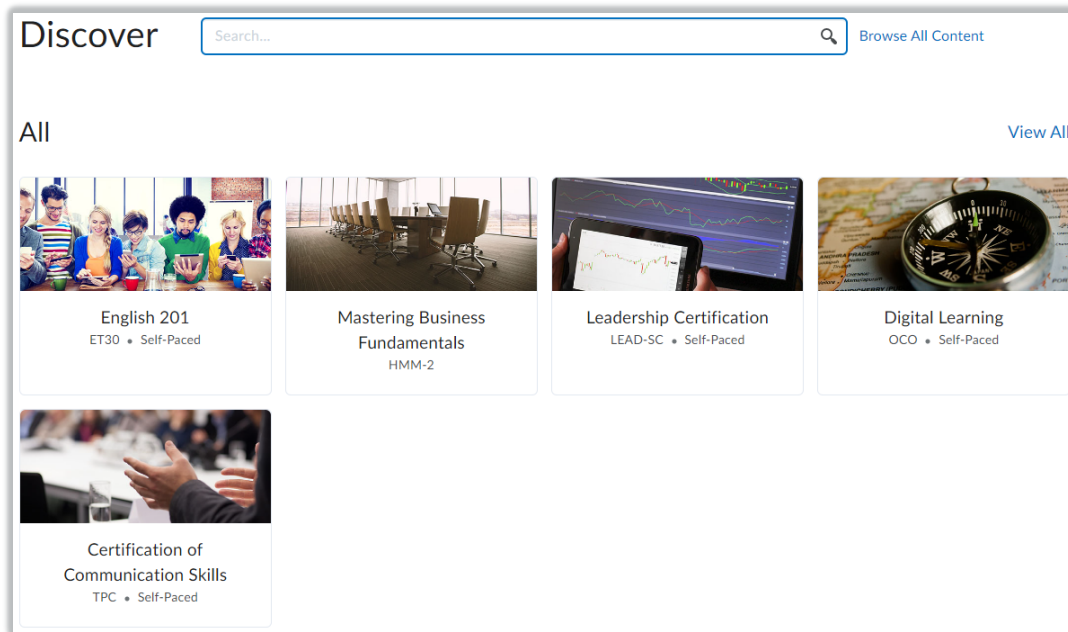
Discover

Search...

Browse All Content

All

View All

English 201
ET30 • Self-Paced

Mastering Business Fundamentals
HMM-2

Leadership Certification
LEAD-SC • Self-Paced

Digital Learning
OCO • Self-Paced

Certification of Communication Skills
TPC • Self-Paced